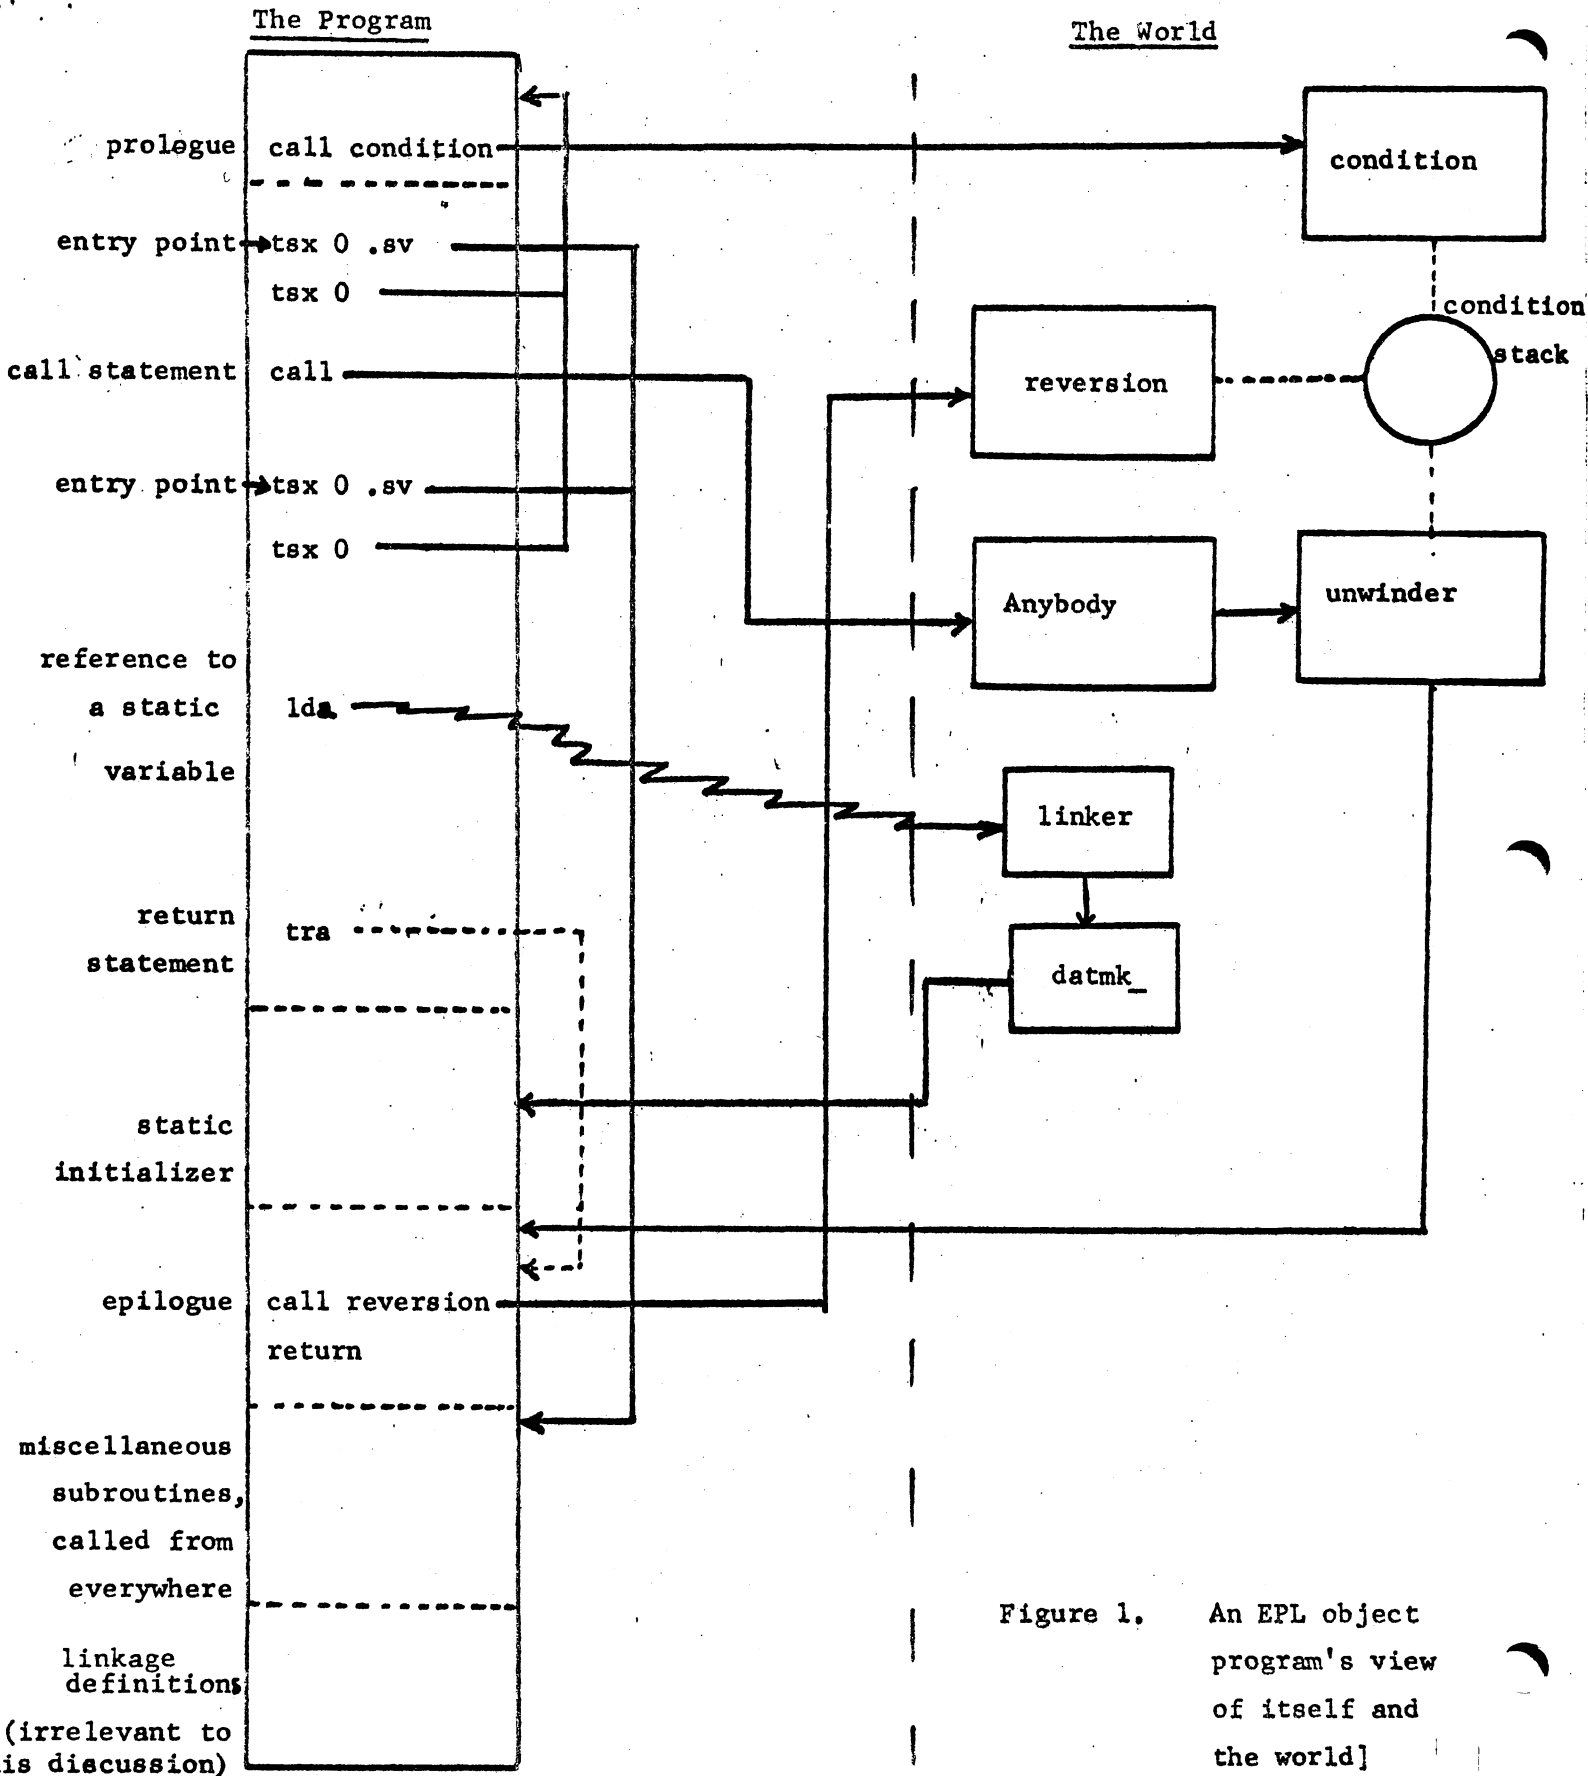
The Program

The World

prologue

call condition

condition

entry point

tsx 0 .sv

tsx 0

condition stack

call statement

call

reversion

entry point

tsx 0 .sv

tsx 0

Anybody

unwinder

reference to a static variable

lda

linker

return statement

tra

datmk_

static initializer

epilogue

call reversion

return

miscellaneous subroutines, called from everywhere

linkage definitions

(irrelevant to is discussion)

Figure 1. An EPL object program's view of itself and the world]